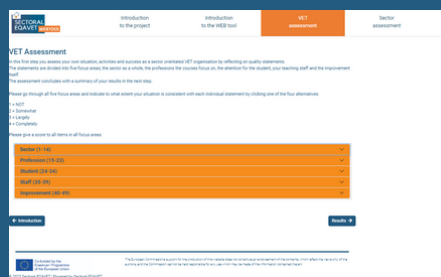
SECTORAL EQAVET

Introduction to the project

Introduction to the WEB tool

VET assessment

Sector assessment

VET Assessment

In this first step you assess your own situation, activities and success as a sector orientated VET organisation by reflecting on quality statements.
The statements are divided into five focus areas: the sector as a whole, the profession the courses focus on, the attention for the student, your teaching staff and the improvement itself.
The assessment concludes with a summary of your results in the next step.

Please go through all five focus areas and indicate to what extent your situation is consistent with each individual statement by clicking one of the four alternatives:

1 = NOT
2 = Somewhat
3 = Largely
4 = Completely

Please give a score to all items in all focus areas.

Sector (1-14)

Profession (15-23)

Student (24-34)

Staff (35-39)

Improvement (40-49)

Introduction

Results

Co-funded by the Erasmus+ Programme of the European Union

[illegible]

©2019 Sectoral EQAVET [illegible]